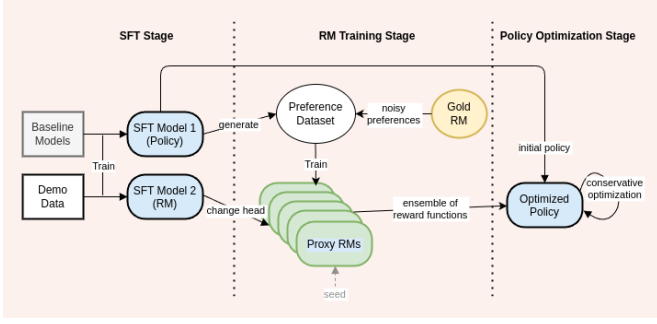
SFT Stage

RM Training Stage

Policy Optimization Stage

Baseline Models

Train

Demo Data

SFT Model 1 (Policy)

SFT Model 2 (RM)

generate

change head

Preference Dataset

noisy preferences

Gold RM

Train

Proxy RMs

seed

ensemble of reward functions

initial policy

Optimized Policy

conservative optimization